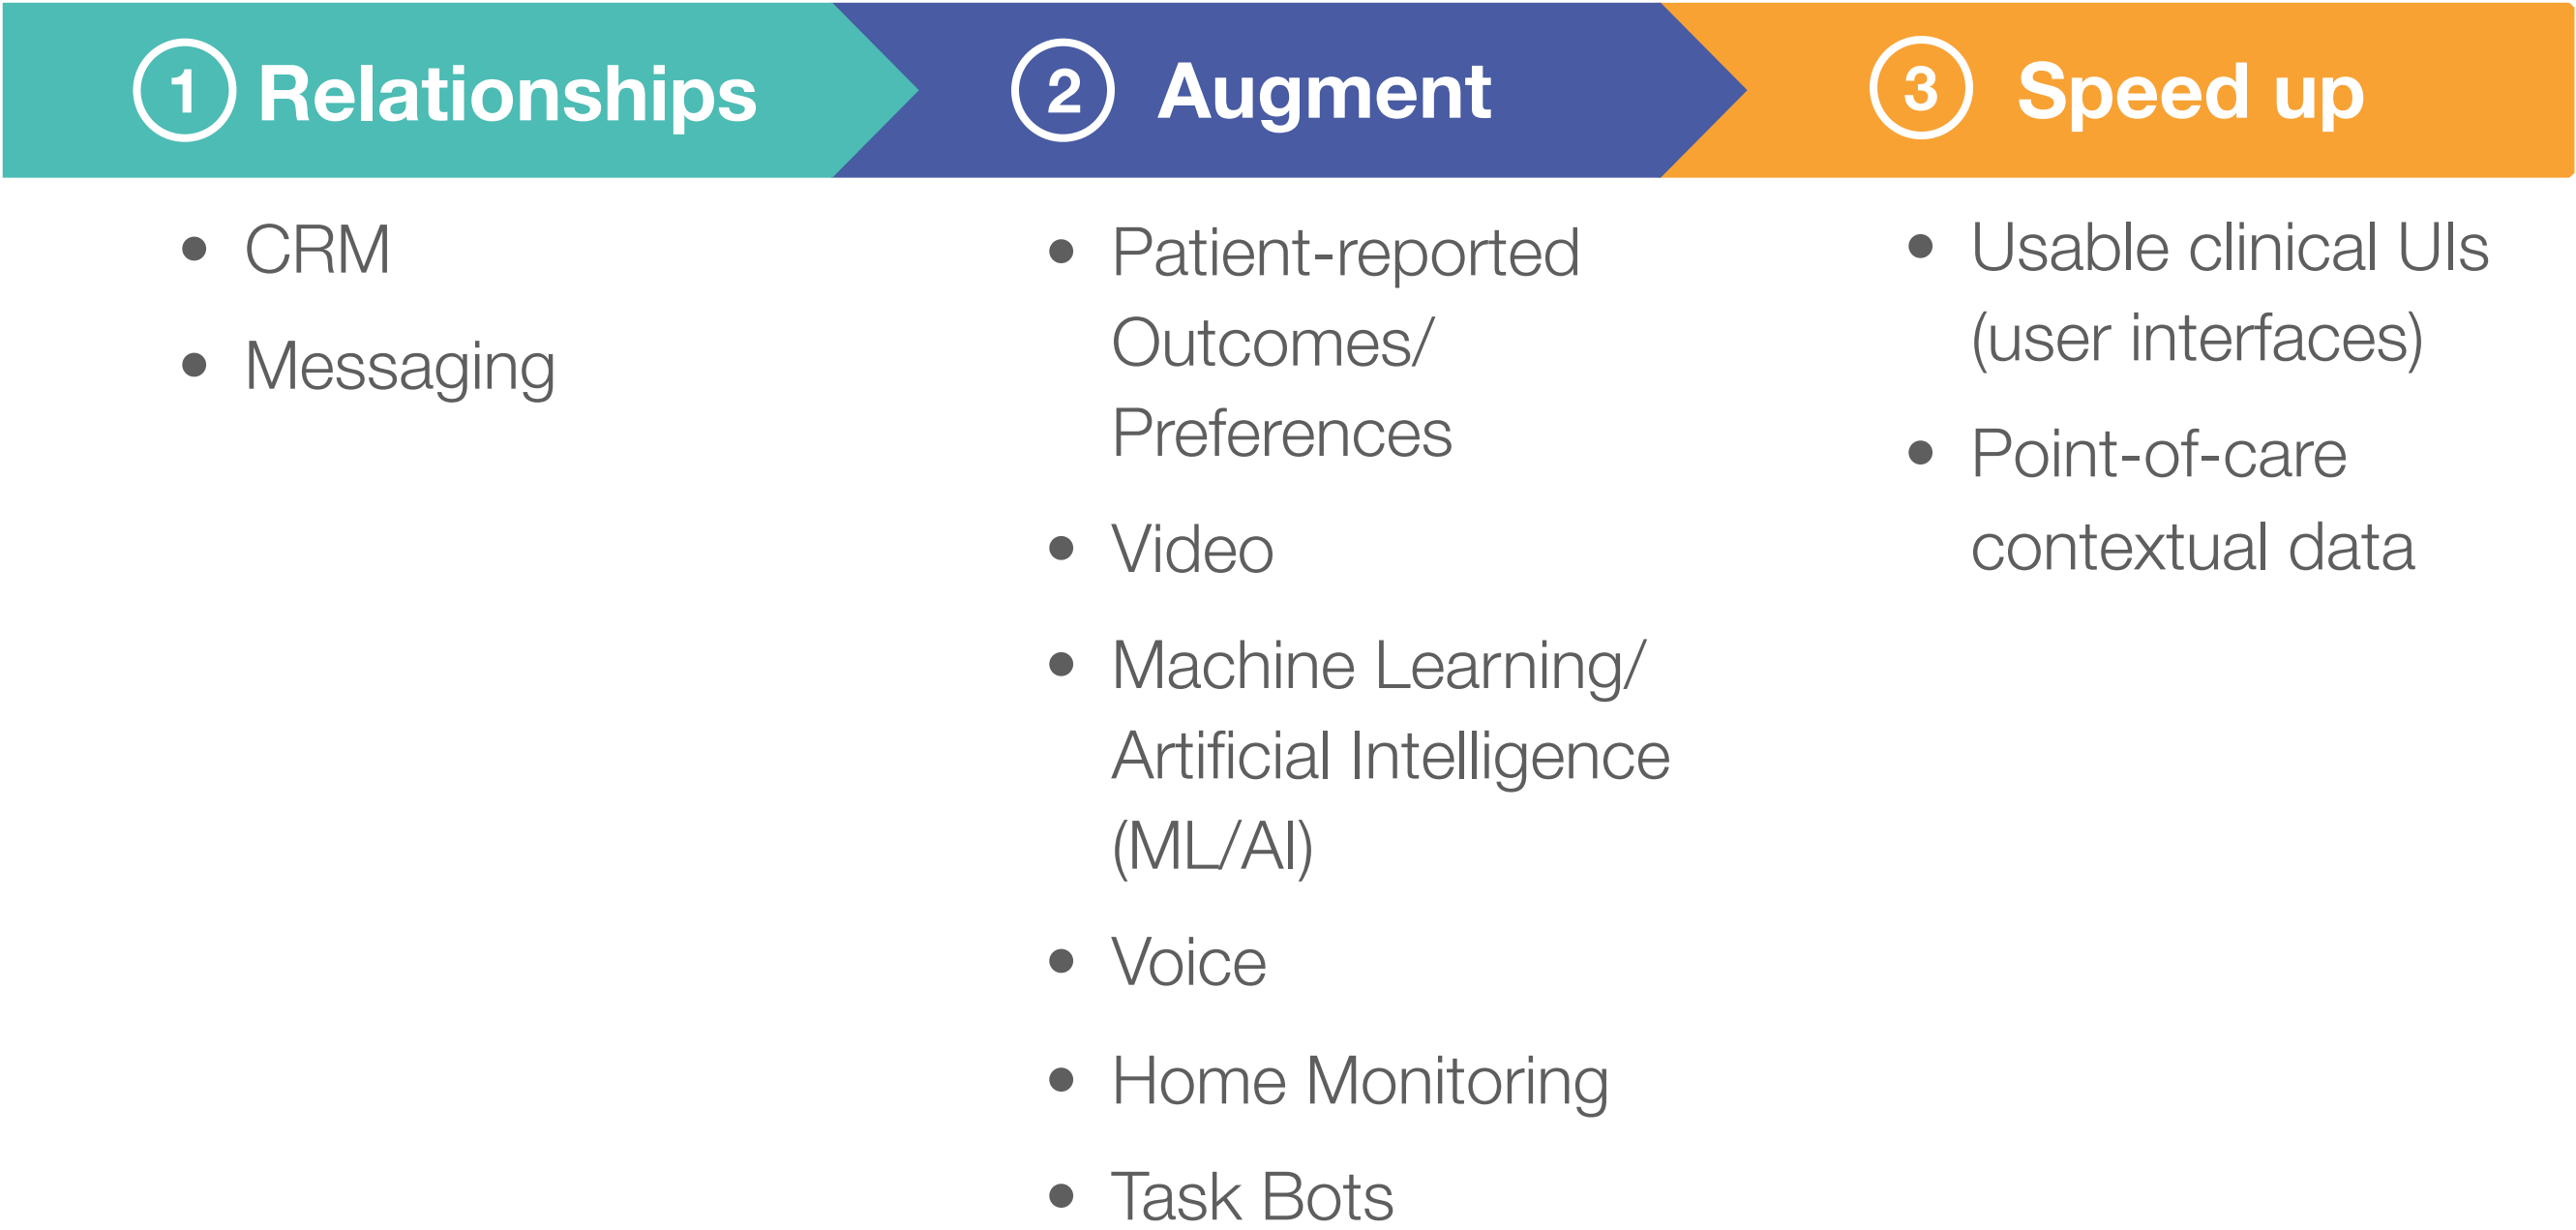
1 Relationships

- CRM
- Messaging

2 Augment

- Patient-reported Outcomes/ Preferences
- Video
- Machine Learning/ Artificial Intelligence (ML/AI)
- Voice
- Home Monitoring
- Task Bots

3 Speed up

- Usable clinical UIs (user interfaces)
- Point-of-care contextual data